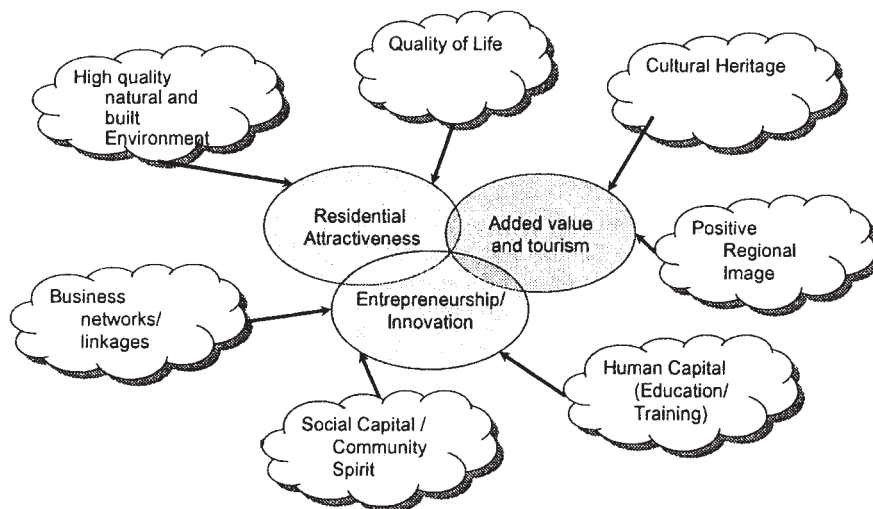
Quality of Life

High quality natural and built Environment

Cultural Heritage

Residential Attractiveness

Added value and tourism

Positive Regional Image

Business networks/ linkages

Entrepreneurship/ Innovation

Human Capital (Education/ Training)

Social Capital / Community Spirit